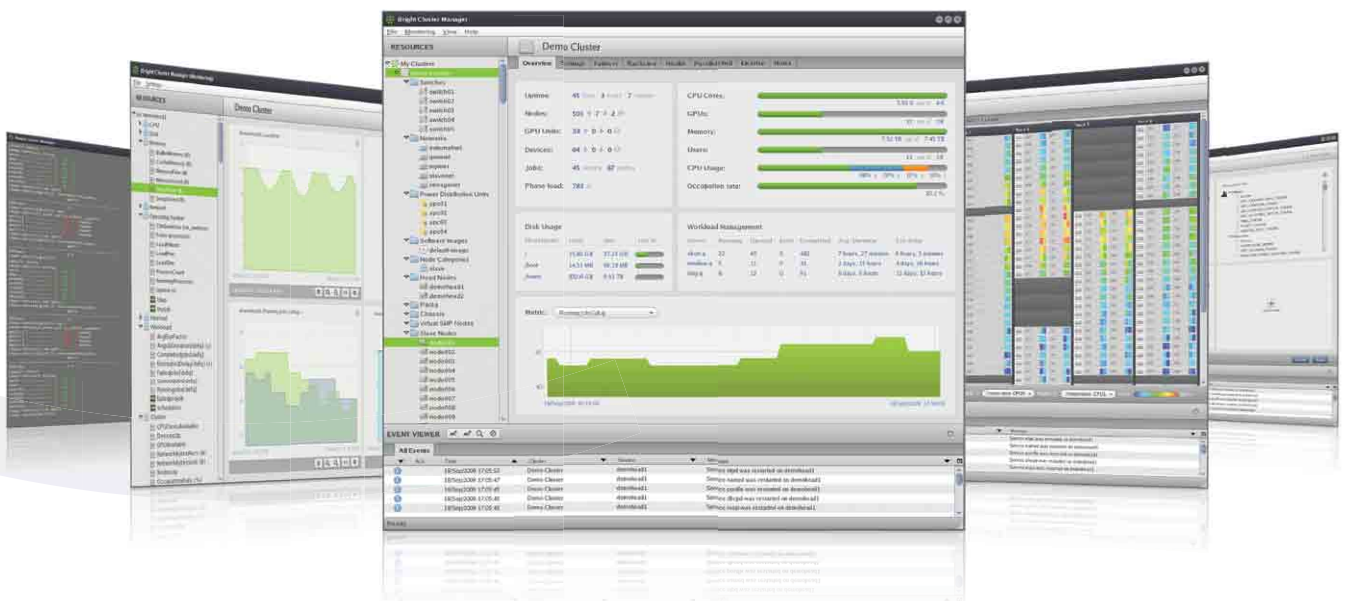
Bright Cluster Manager

File Monitoring View Help

RESOURCES

Demo Cluster

Overview Settings Failover Racksview Health Parallel Shell License Notes

My Clusters
Switches
switch01
switch02
switch03
switch04
switch05
Networks
Power Distribution Units
pdu01
pdu02
pdu03
pdu04
Software Images
default-image
Node Categories
slave
Head Nodes
demohead1
demohead2
Racks
Chassis
Virtual SMP Nodes
Slave Nodes
node001
node002
node003
node004
node005
node006
node007
node008
node009

Uptime:
Nodes:
GPU Units:
Devices:
Jobs:
Phase load:

CPU Cores:
GPUs:
Memory:
Users:
CPU Usage:
Occupation rate:

Disk Usage

Workload Management

Metric:

EVENT VIEWER

All Events

18/Sep/2009 17:05:53 Demo Cluster demohead1 Service sshd was restarted on demohead1
18/Sep/2009 17:05:47 Demo Cluster demohead1 Service named was restarted on demohead1
18/Sep/2009 17:05:46 Demo Cluster demohead1 Service postfix was restarted on demohead1
18/Sep/2009 17:05:45 Demo Cluster demohead1 Service dhcpd was restarted on demohead1
18/Sep/2009 17:05:45 Demo Cluster demohead1 Service ntpd was restarted on demohead1

Bright Cluster Manager Monitoring

RESOURCES

Demo Cluster